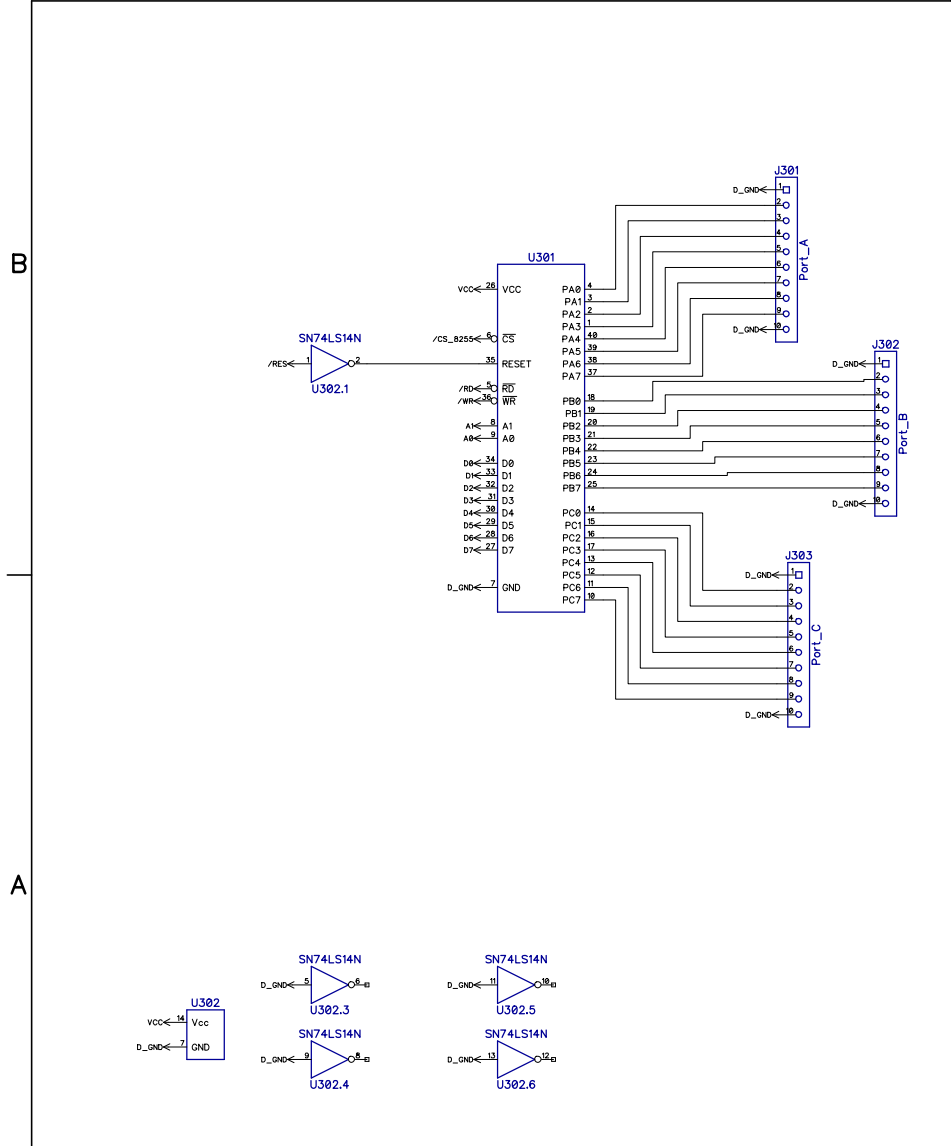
B

A

J301
D_GND 1
2
3
4
5
6
7
8
9
D_GND 10
Port_A

U301
VCC 26 VCC
/CS_8255 6 $\overline{CS}$
35 RESET
/RD 5 $\overline{RD}$
/WR 36 $\overline{WR}$
A1 8 A1
A0 9 A0
D0 34 D0
D1 33 D1
D2 32 D2
D3 31 D3
D4 30 D4
D5 29 D5
D6 28 D6
D7 27 D7
D_GND 7 GND

PA0 4
PA1 3
PA2 2
PA3 1
PA4 40
PA5 39
PA6 38
PA7 37
PB0 18
PB1 19
PB2 20
PB3 21
PB4 22
PB5 23
PB6 24
PB7 25
PC0 14
PC1 15
PC2 16
PC3 17
PC4 13
PC5 12
PC6 11
PC7 10

SN74LS14N
/RES 1 2
U302.1

J302
D_GND 1
2
3
4
5
6
7
8
9
D_GND 10
Port_B

J303
D_GND 1
2
3
4
5
6
7
8
9
D_GND 10
Port_C

U302
VCC 14 Vcc
D_GND 7 GND

SN74LS14N
D_GND 5 6
U302.3

SN74LS14N
D_GND 9 8
U302.4

SN74LS14N
D_GND 11 10
U302.5

SN74LS14N
D_GND 13 12
U302.6